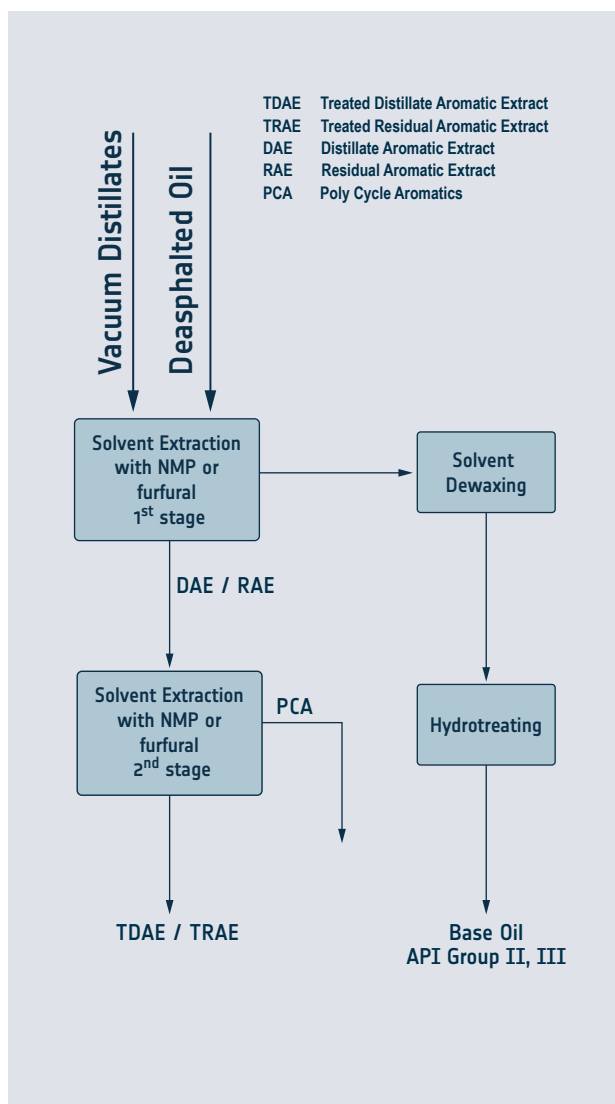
| | |
|---|---|
| TDAE | Treated Distillate Aromatic Extract |
| TRAE | Treated Residual Aromatic Extract |
| DAE | Distillate Aromatic Extract |
| RAE | Residual Aromatic Extract |
| PCA | Poly Cycle Aromatics |

Vacuum Distillates

Deasphalted Oil

Solvent Extraction with NMP or furfural 1$^{st}$ stage

Solvent Dewaxing

DAE / RAE

Solvent Extraction with NMP or furfural 2$^{nd}$ stage

PCA

Hydrotreating

TDAE / TRAE

Base Oil
API Group II, III